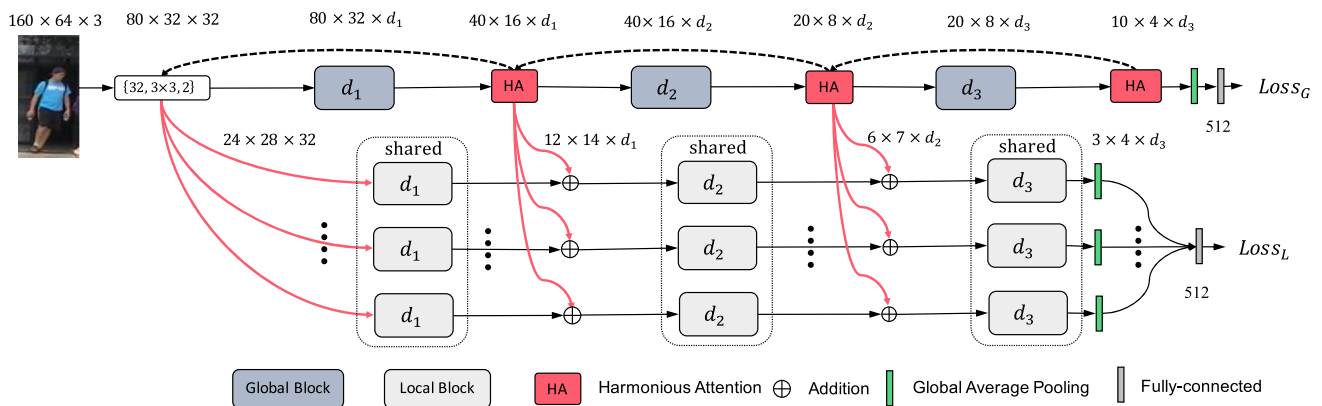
$160 \times 64 \times 3$ $80 \times 32 \times 32$ $80 \times 32 \times d_1$ $40 \times 16 \times d_1$ $40 \times 16 \times d_2$ $20 \times 8 \times d_2$ $20 \times 8 \times d_3$ $10 \times 4 \times d_3$

$\{32, 3{\times}3, 2\}$ $d_1$ HA $d_2$ HA $d_3$ HA $Loss_G$

512

$24 \times 28 \times 32$ $12 \times 14 \times d_1$ $6 \times 7 \times d_2$ $3 \times 4 \times d_3$

shared shared shared

$d_1$ $\oplus$ $d_2$ $\oplus$ $d_3$

$d_1$ $\oplus$ $d_2$ $\oplus$ $d_3$ $Loss_L$

$d_1$ $\oplus$ $d_2$ $\oplus$ $d_3$

512

Global Block Local Block HA Harmonious Attention $\oplus$ Addition Global Average Pooling Fully-connected